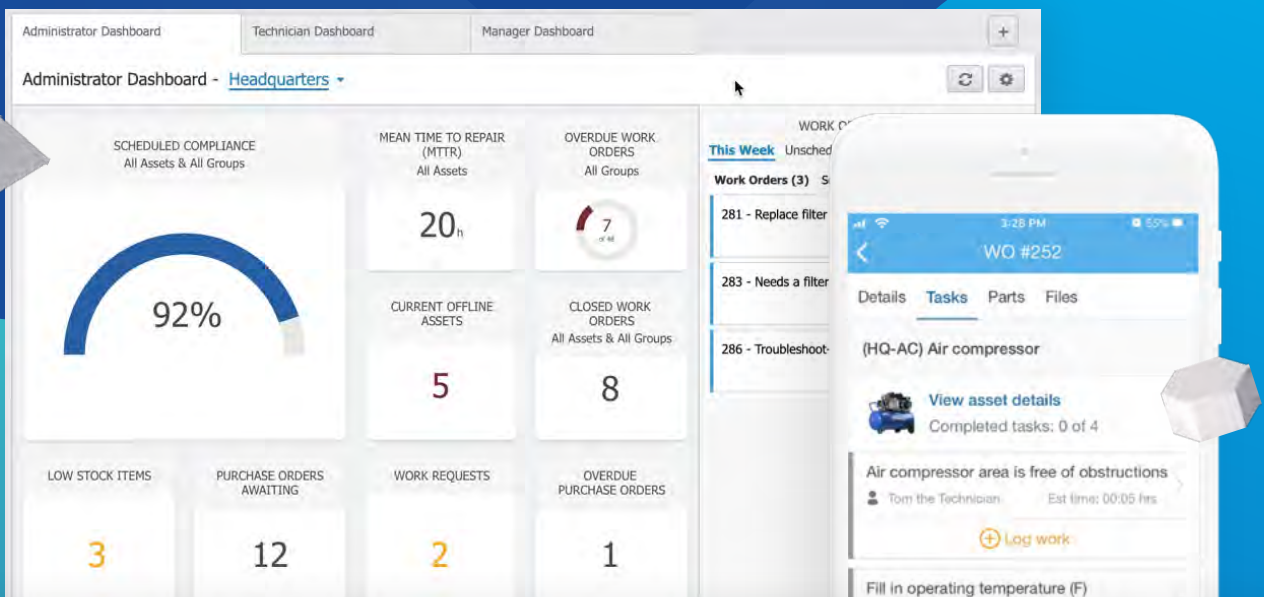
Administrator Dashboard
Technician Dashboard
Manager Dashboard
+

Administrator Dashboard - Headquarters

SCHEDULED COMPLIANCE
All Assets & All Groups

92%

MEAN TIME TO REPAIR (MTTR)
All Assets

20h

OVERDUE WORK ORDERS
All Groups

7
of 48

CURRENT OFFLINE ASSETS

5

CLOSED WORK ORDERS
All Assets & All Groups

8

LOW STOCK ITEMS

3

PURCHASE ORDERS AWAITING

12

WORK REQUESTS

2

OVERDUE PURCHASE ORDERS

1

WORK O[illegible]
This Week Unsched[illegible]
Work Orders (3) S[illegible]
281 - Replace filter
283 - Needs a filter
286 - Troubleshoot-

3:28 PM
55%
WO #252
Details Tasks Parts Files
(HQ-AC) Air compressor
View asset details
Completed tasks: 0 of 4
Air compressor area is free of obstructions
Tom the Technician
Est time: 00:05 hrs
Log work
Fill in operating temperature (F)